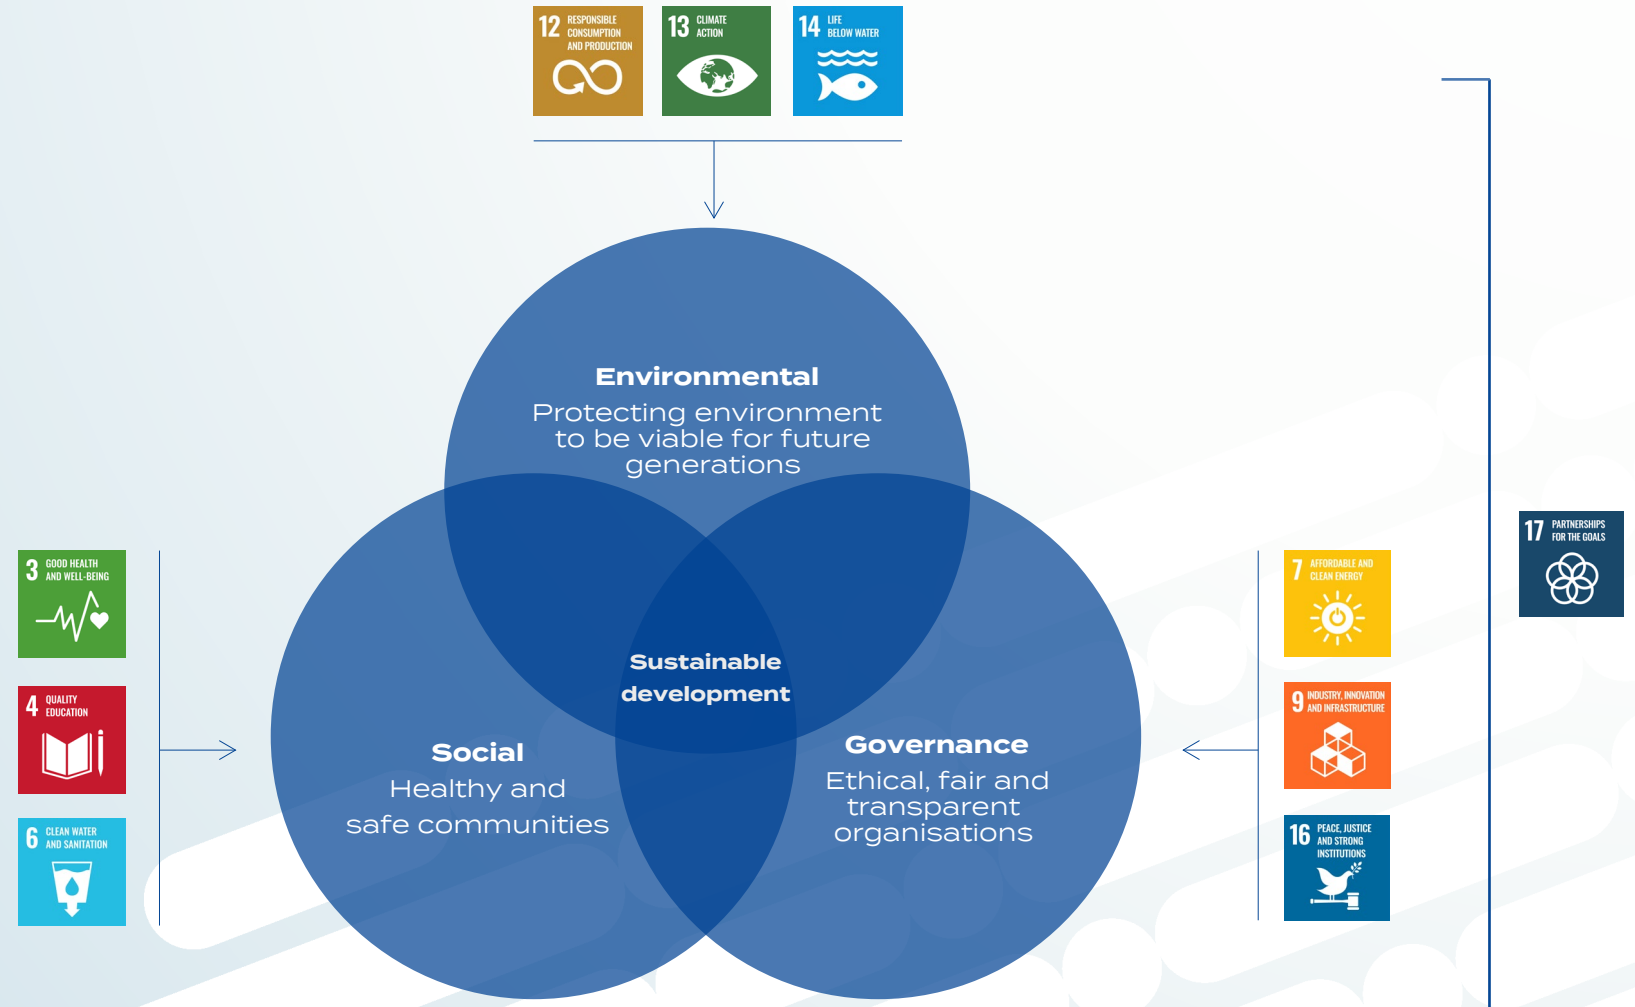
12 RESPONSIBLE CONSUMPTION AND PRODUCTION

13 CLIMATE ACTION

14 LIFE BELOW WATER

Environmental
Protecting environment to be viable for future generations

3 GOOD HEALTH AND WELL-BEING

4 QUALITY EDUCATION

6 CLEAN WATER AND SANITATION

Sustainable development

Social
Healthy and safe communities

Governance
Ethical, fair and transparent organisations

7 AFFORDABLE AND CLEAN ENERGY

9 INDUSTRY, INNOVATION AND INFRASTRUCTURE

16 PEACE, JUSTICE AND STRONG INSTITUTIONS

17 PARTNERSHIPS FOR THE GOALS